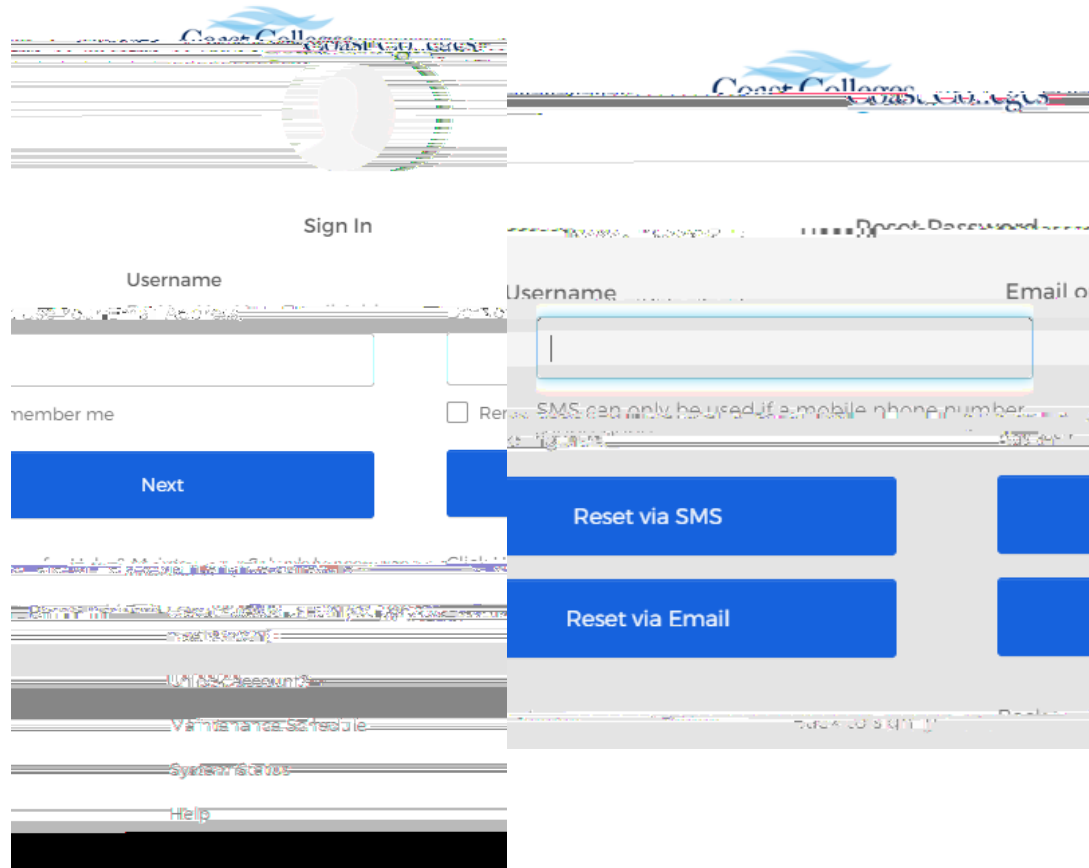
Coast Colleges

Sign In

Username

member me

Next

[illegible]

Maintenance Schedule

System Status

Help

Coast Colleges

Reset Password

Username

Email o

SMS can only be used if a mobile phone number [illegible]

Reset via SMS

Reset via Email

Back to sign in